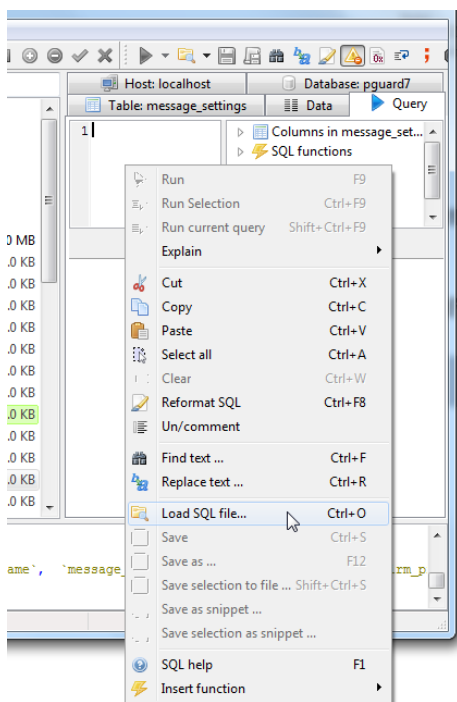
Host: localhost
Database: pguard7
Table: message_settings
Data
Query
1
Columns in message_set...
SQL functions
0 MB
.0 KB
.0 KB
.0 KB
.0 KB
.0 KB
.0 KB
.0 KB
.0 KB
.0 KB
.0 KB
.0 KB
Run F9
Run Selection Ctrl+F9
Run current query Shift+Ctrl+F9
Explain
Cut Ctrl+X
Copy Ctrl+C
Paste Ctrl+V
Select all Ctrl+A
Clear Ctrl+W
Reformat SQL Ctrl+F8
Un/comment
Find text ... Ctrl+F
Replace text ... Ctrl+R
Load SQL file... Ctrl+O
Save Ctrl+S
Save as ... F12
Save selection to file ... Shift+Ctrl+S
Save as snippet ...
Save selection as snippet ...
SQL help F1
Insert function
ame`, `message_ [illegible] rm_p